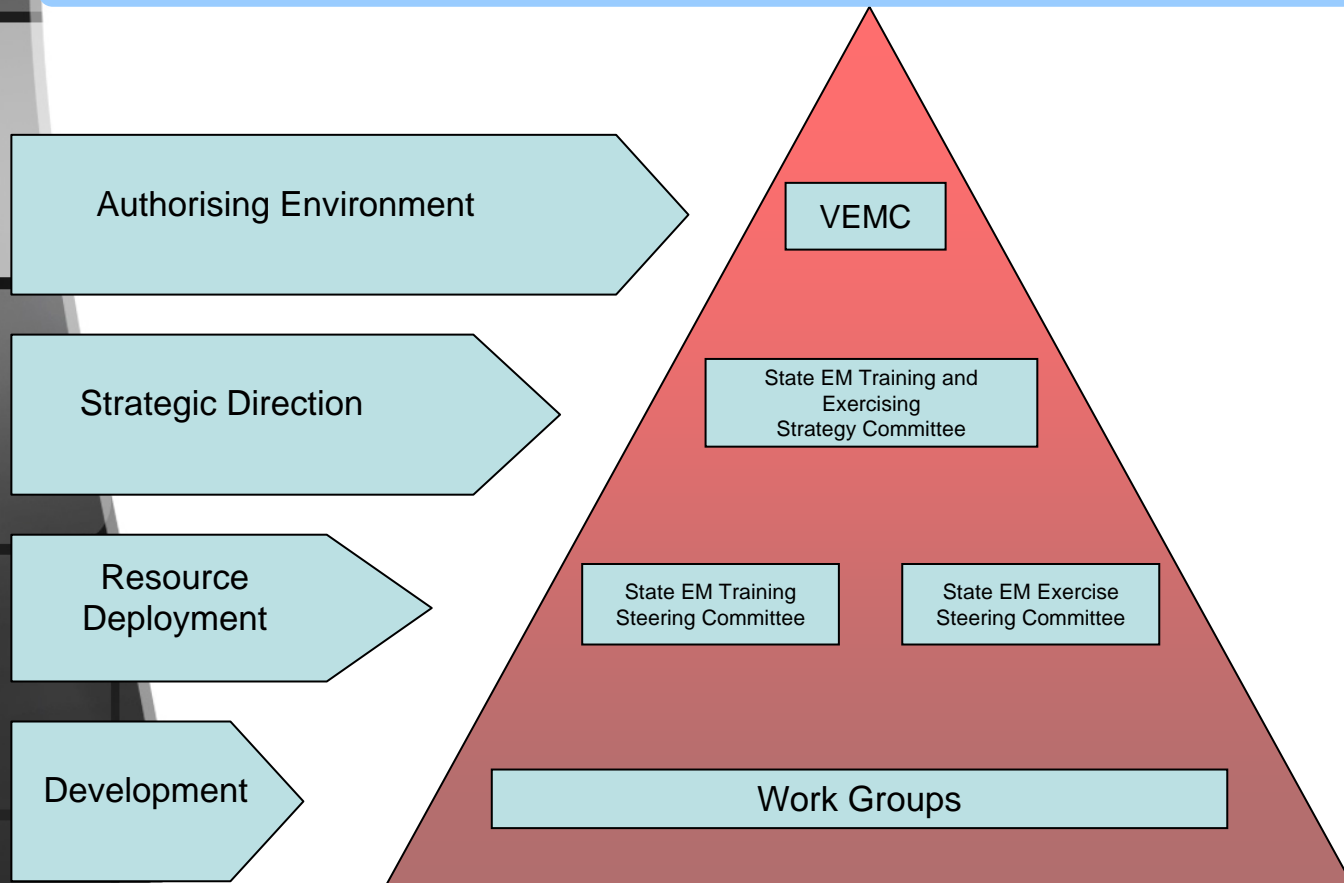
Authorising Environment

VEMC

Strategic Direction

State EM Training and Exercising Strategy Committee

Resource Deployment

State EM Training Steering Committee

State EM Exercise Steering Committee

Development

Work Groups